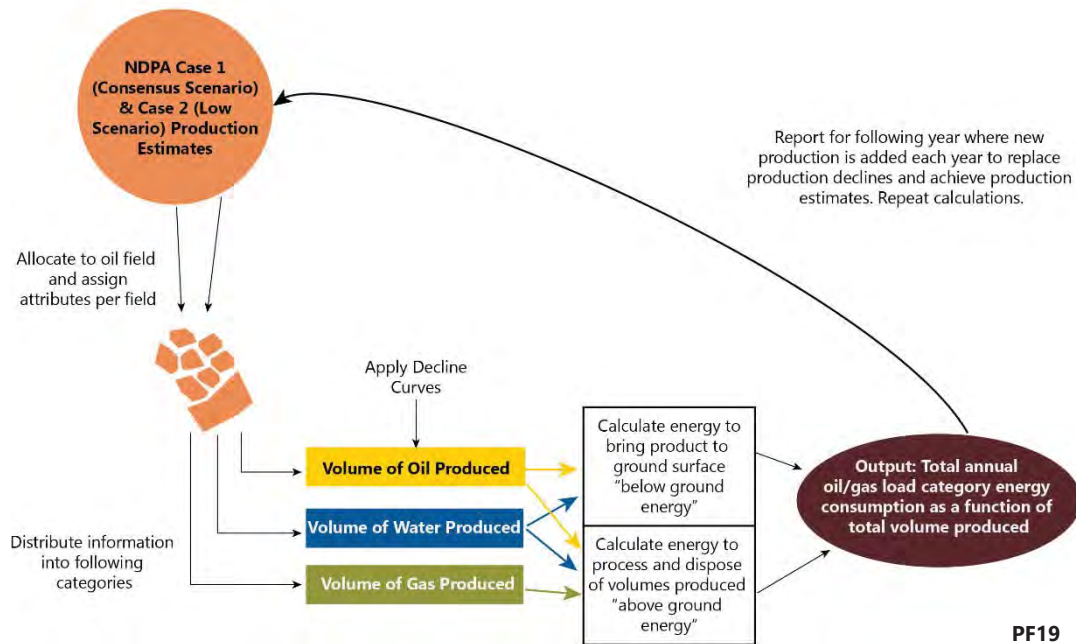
NDPA Case 1 (Consensus Scenario) & Case 2 (Low Scenario) Production Estimates

Report for following year where new production is added each year to replace production declines and achieve production estimates. Repeat calculations.

Allocate to oil field and assign attributes per field

Apply Decline Curves

Volume of Oil Produced

Volume of Water Produced

Volume of Gas Produced

Distribute information into following categories

Calculate energy to bring product to ground surface "below ground energy"

Calculate energy to process and dispose of volumes produced "above ground energy"

Output: Total annual oil/gas load category energy consumption as a function of total volume produced

PF19